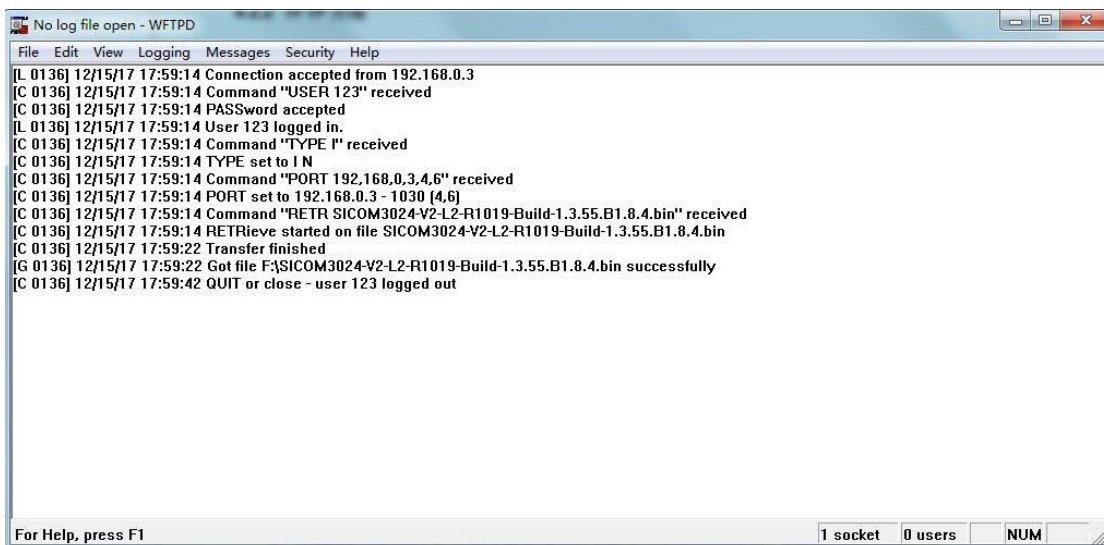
No log file open - WFTPD

File Edit View Logging Messages Security Help

[L 0136] 12/15/17 17:59:14 Connection accepted from 192.168.0.3
[C 0136] 12/15/17 17:59:14 Command "USER 123" received
[C 0136] 12/15/17 17:59:14 PASSword accepted
[L 0136] 12/15/17 17:59:14 User 123 logged in.
[C 0136] 12/15/17 17:59:14 Command "TYPE I" received
[C 0136] 12/15/17 17:59:14 TYPE set to I N
[C 0136] 12/15/17 17:59:14 Command "PORT 192,168,0,3,4,6" received
[C 0136] 12/15/17 17:59:14 PORT set to 192.168.0.3 - 1030 (4,6)
[C 0136] 12/15/17 17:59:14 Command "RETR SICOM3024-V2-L2-R1019-Build-1.3.55.B1.8.4.bin" received
[C 0136] 12/15/17 17:59:14 RETRieve started on file SICOM3024-V2-L2-R1019-Build-1.3.55.B1.8.4.bin
[C 0136] 12/15/17 17:59:22 Transfer finished
[G 0136] 12/15/17 17:59:22 Got file F:\SICOM3024-V2-L2-R1019-Build-1.3.55.B1.8.4.bin successfully
[C 0136] 12/15/17 17:59:42 QUIT or close - user 123 logged out

For Help, press F1 | 1 socket | 0 users | NUM